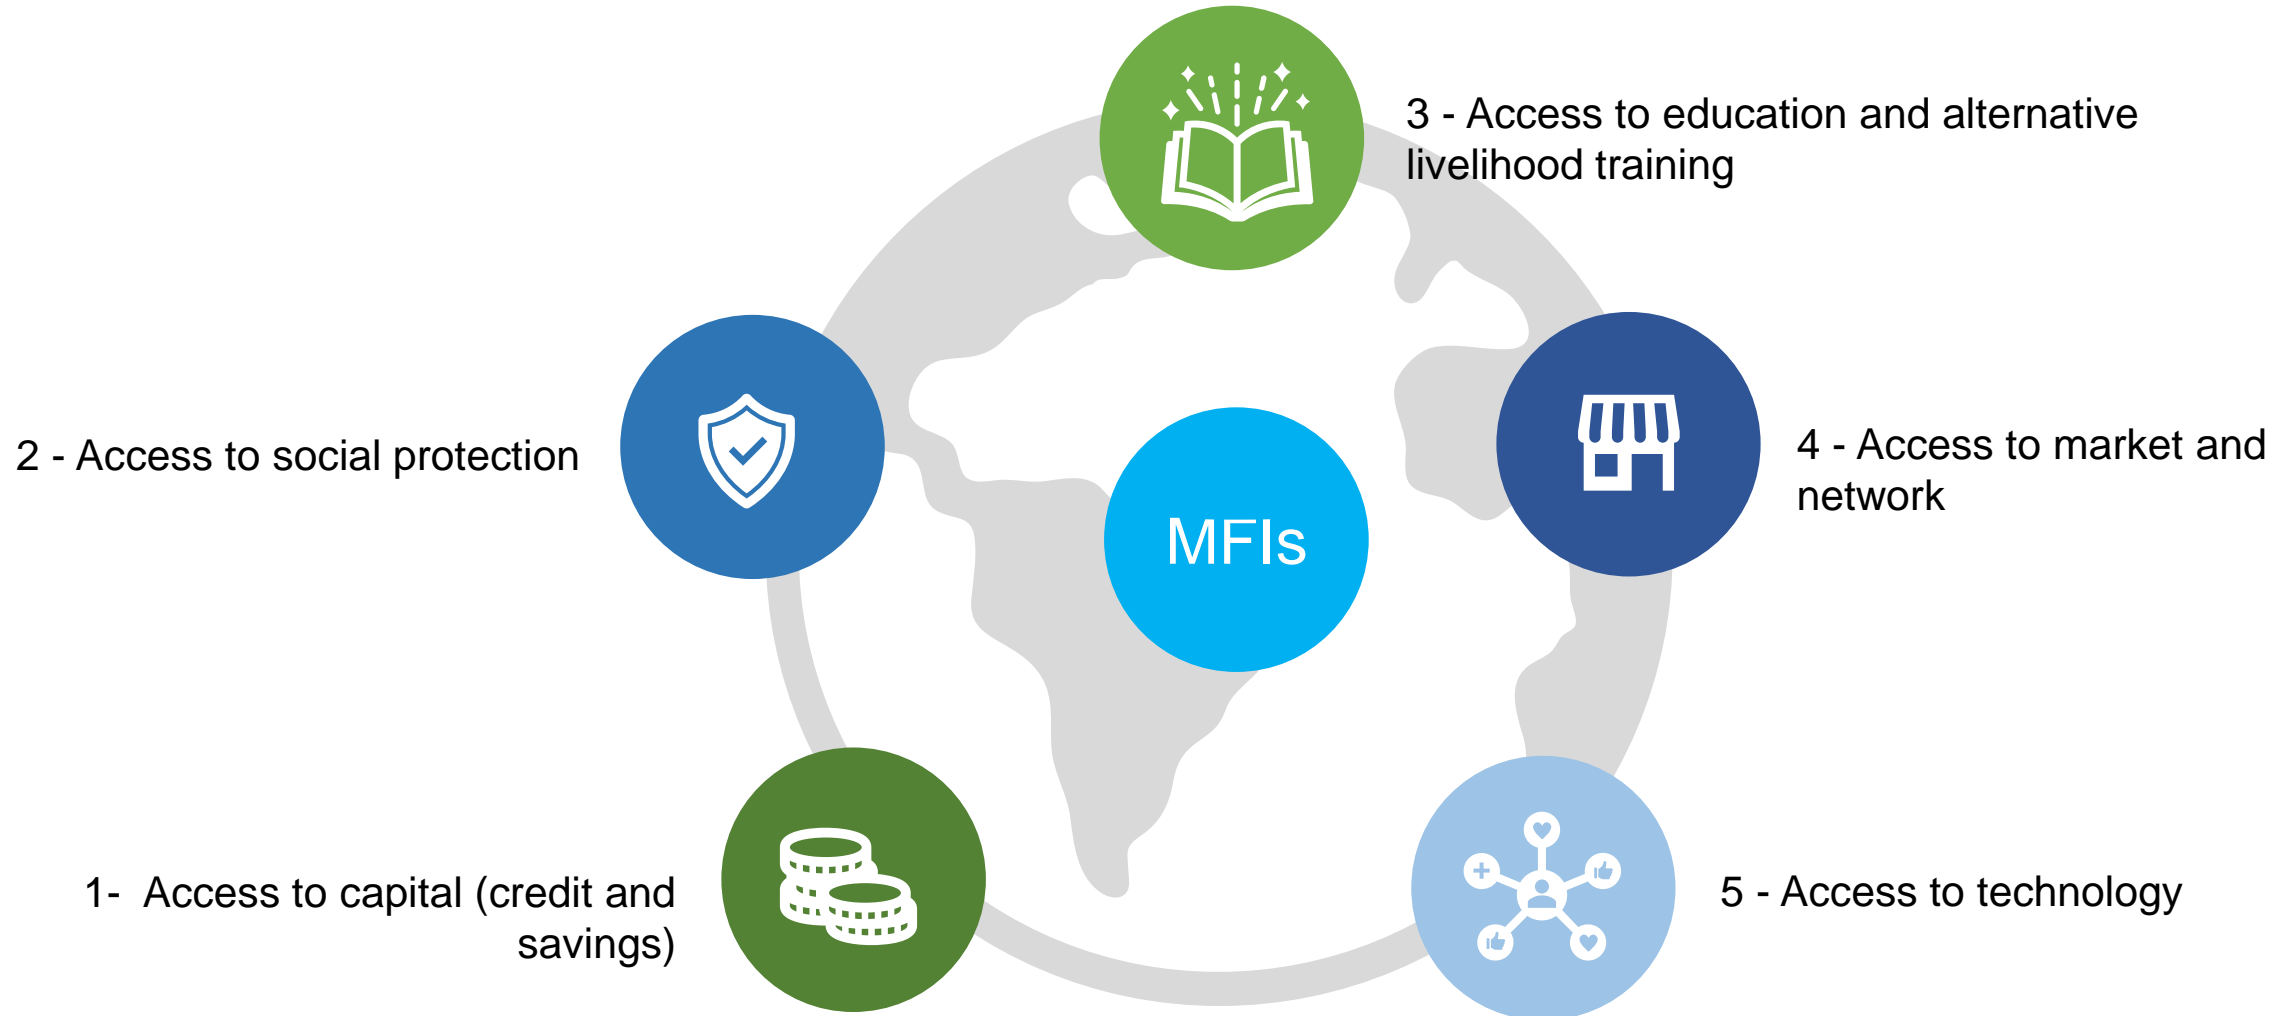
3 - Access to education and alternative livelihood training

2 - Access to social protection

MFIs

4 - Access to market and network

1- Access to capital (credit and savings)

5 - Access to technology